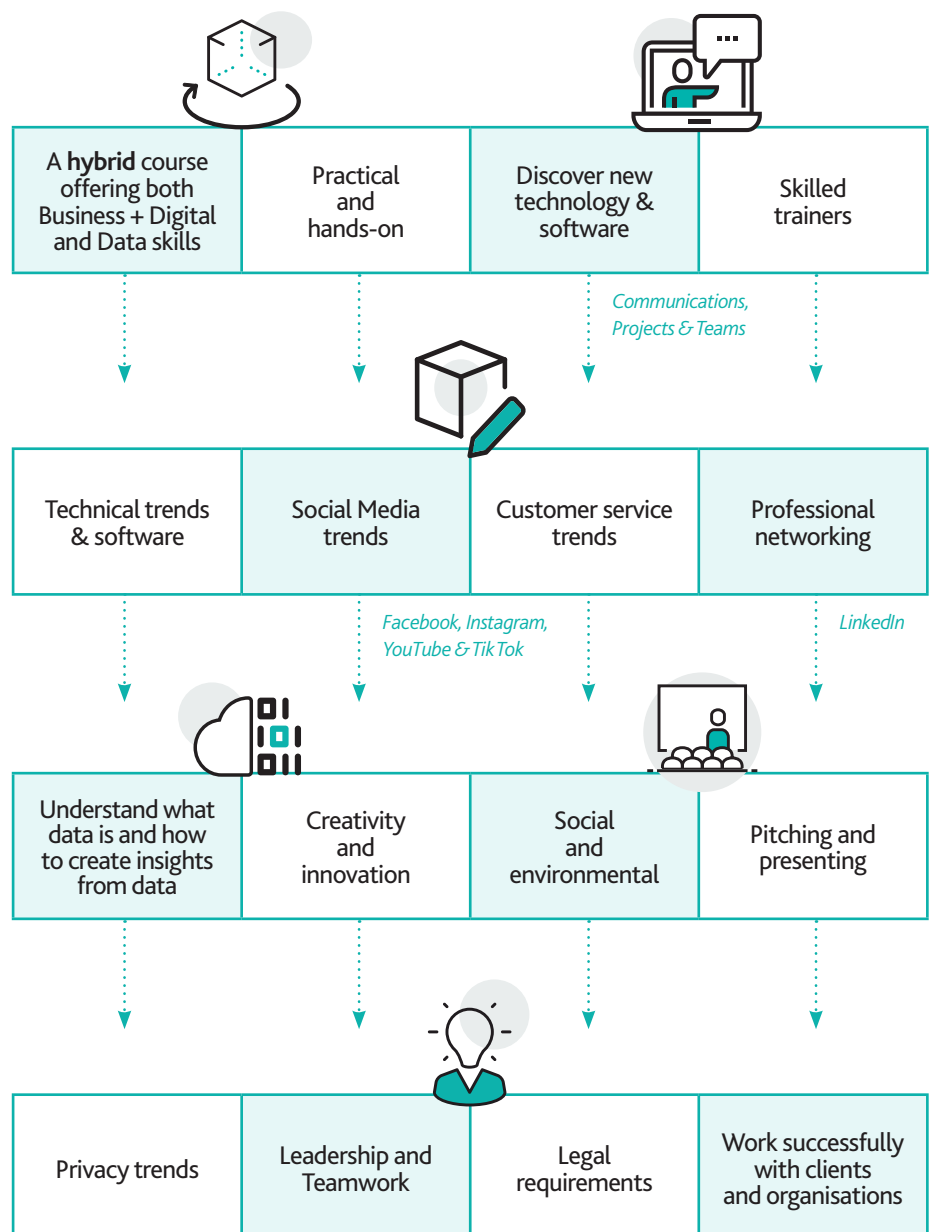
A **hybrid** course offering both Business + Digital and Data skills

Practical and hands-on

Discover new technology & software

Skilled trainers

*Communications, Projects & Teams*

Technical trends & software

Social Media trends

Customer service trends

Professional networking

*Facebook, Instagram, YouTube & TikTok*

*LinkedIn*

Understand what data is and how to create insights from data

Creativity and innovation

Social and environmental

Pitching and presenting

Privacy trends

Leadership and Teamwork

Legal requirements

Work successfully with clients and organisations